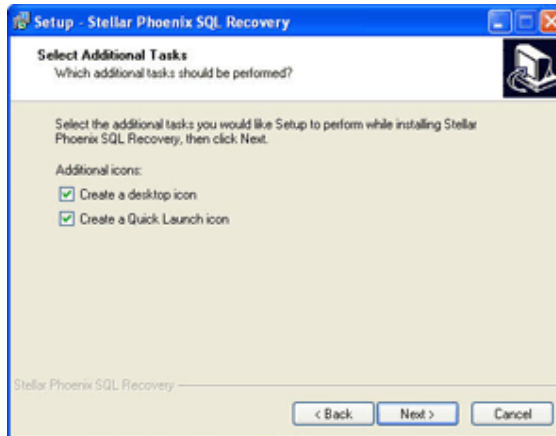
Setup - Stellar Phoenix SQL Recovery

Select Additional Tasks
Which additional tasks should be performed?

Select the additional tasks you would like Setup to perform while installing Stellar Phoenix SQL Recovery, then click Next.

Additional icons:

Create a desktop icon

Create a Quick Launch icon

Stellar Phoenix SQL Recovery

< Back
Next >
Cancel